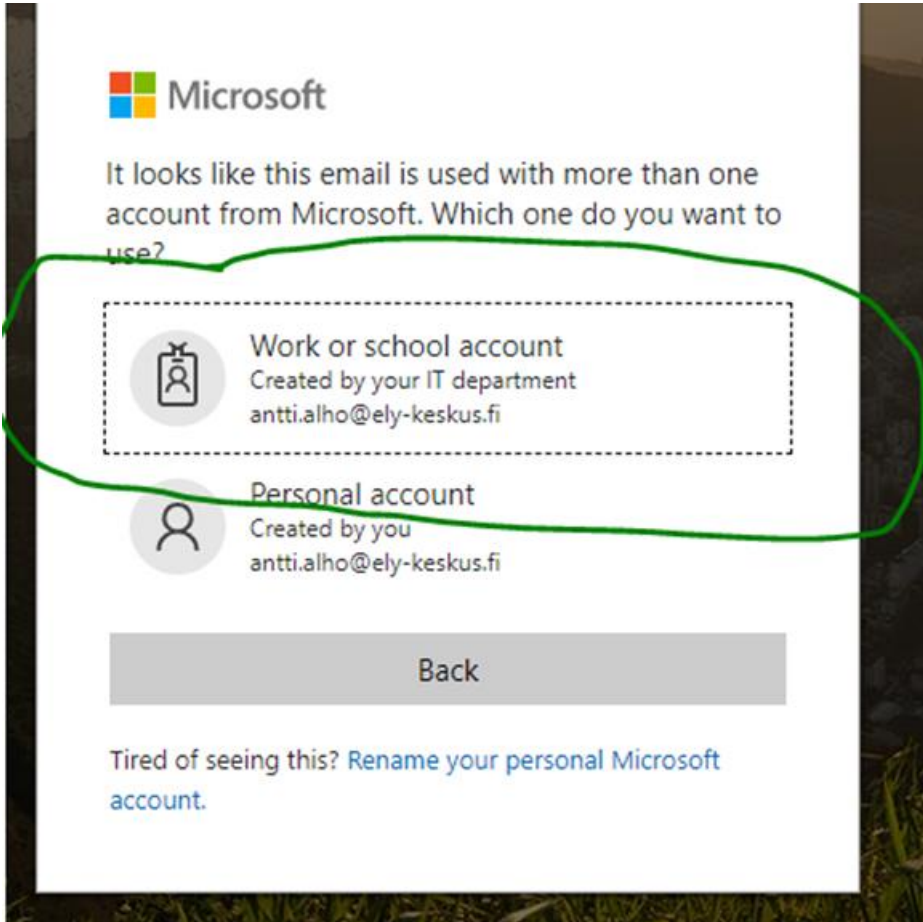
Microsoft

It looks like this email is used with more than one account from Microsoft. Which one do you want to use?

Work or school account
Created by your IT department
antti.alho@ely-keskus.fi

Personal account
Created by you
antti.alho@ely-keskus.fi

Back

Tired of seeing this? Rename your personal Microsoft account.